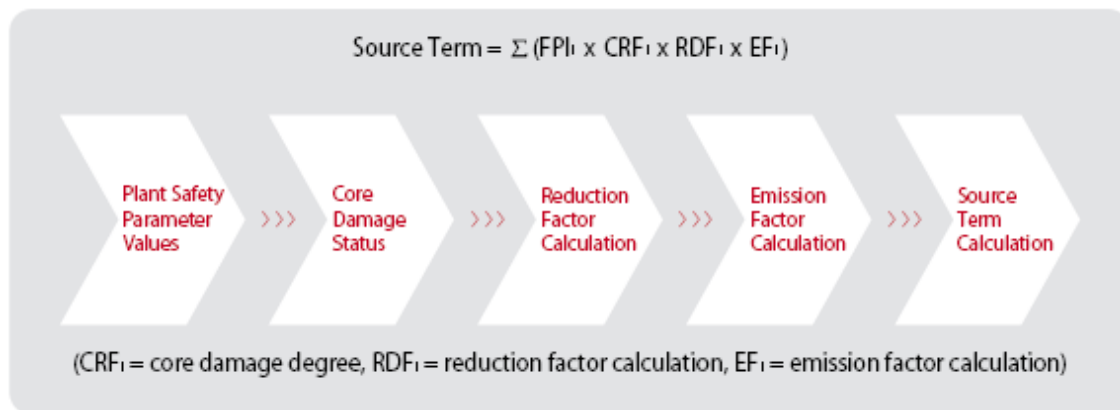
Source Term = $\Sigma$ (FPI$_i$ x CRF$_i$ x RDF$_i$ x EF$_i$)

Plant Safety Parameter Values

›››

Core Damage Status

›››

Reduction Factor Calculation

›››

Emission Factor Calculation

›››

Source Term Calculation

(CRF$_i$ = core damage degree, RDF$_i$ = reduction factor calculation, EF$_i$ = emission factor calculation)